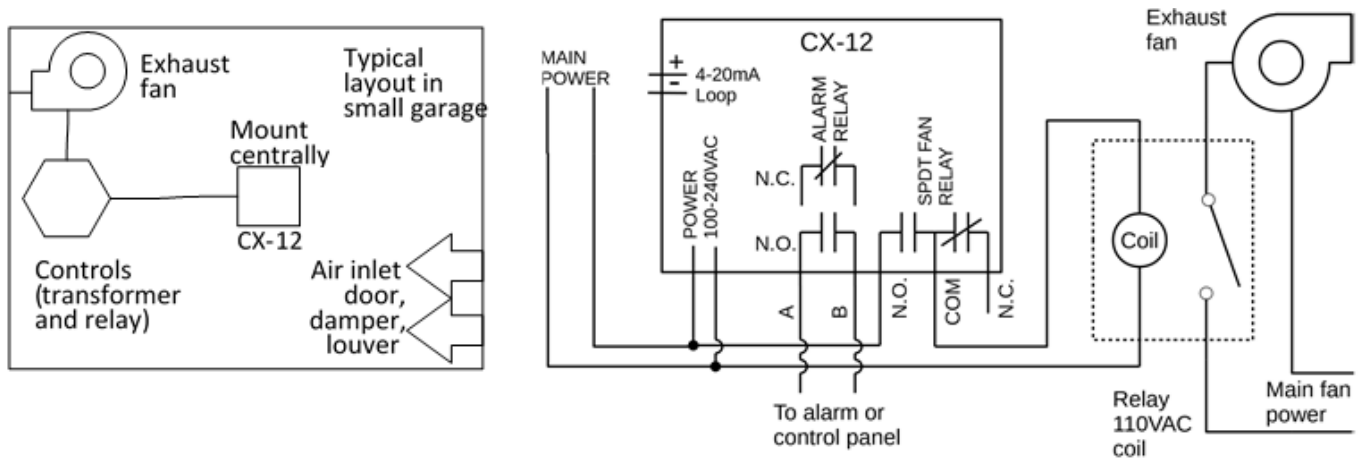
Exhaust fan

Typical layout in small garage

Mount centrally

CX-12

Controls (transformer and relay)

Air inlet door, damper, louver

MAIN POWER

CX-12

+
4-20mA Loop

ALARM RELAY

N.C.

N.O.

SPDT FAN RELAY

POWER 100-240VAC

A

B

N.O.

COM

N.C.

Exhaust fan

Coil

To alarm or control panel

Relay 110VAC coil

Main fan power